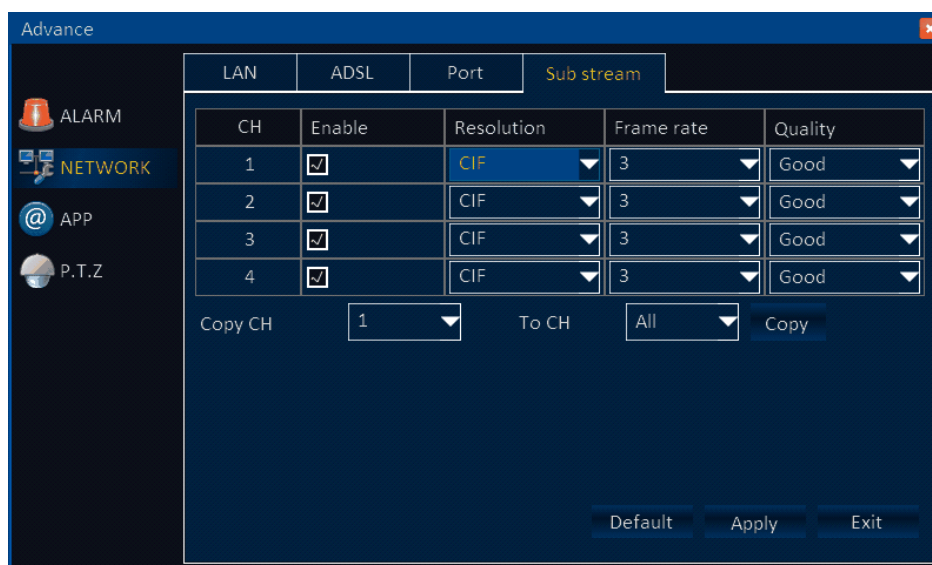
Advance

ALARM
NETWORK
APP
P.T.Z

LAN | ADSL | Port | Sub stream

| CH | Enable | Resolution | Frame rate | Quality |
|---|---|---|---|---|
| 1 | ☑ | CIF | 3 | Good |
| 2 | ☑ | CIF | 3 | Good |
| 3 | ☑ | CIF | 3 | Good |
| 4 | ☑ | CIF | 3 | Good |

Copy CH 1 To CH All Copy

Default Apply Exit